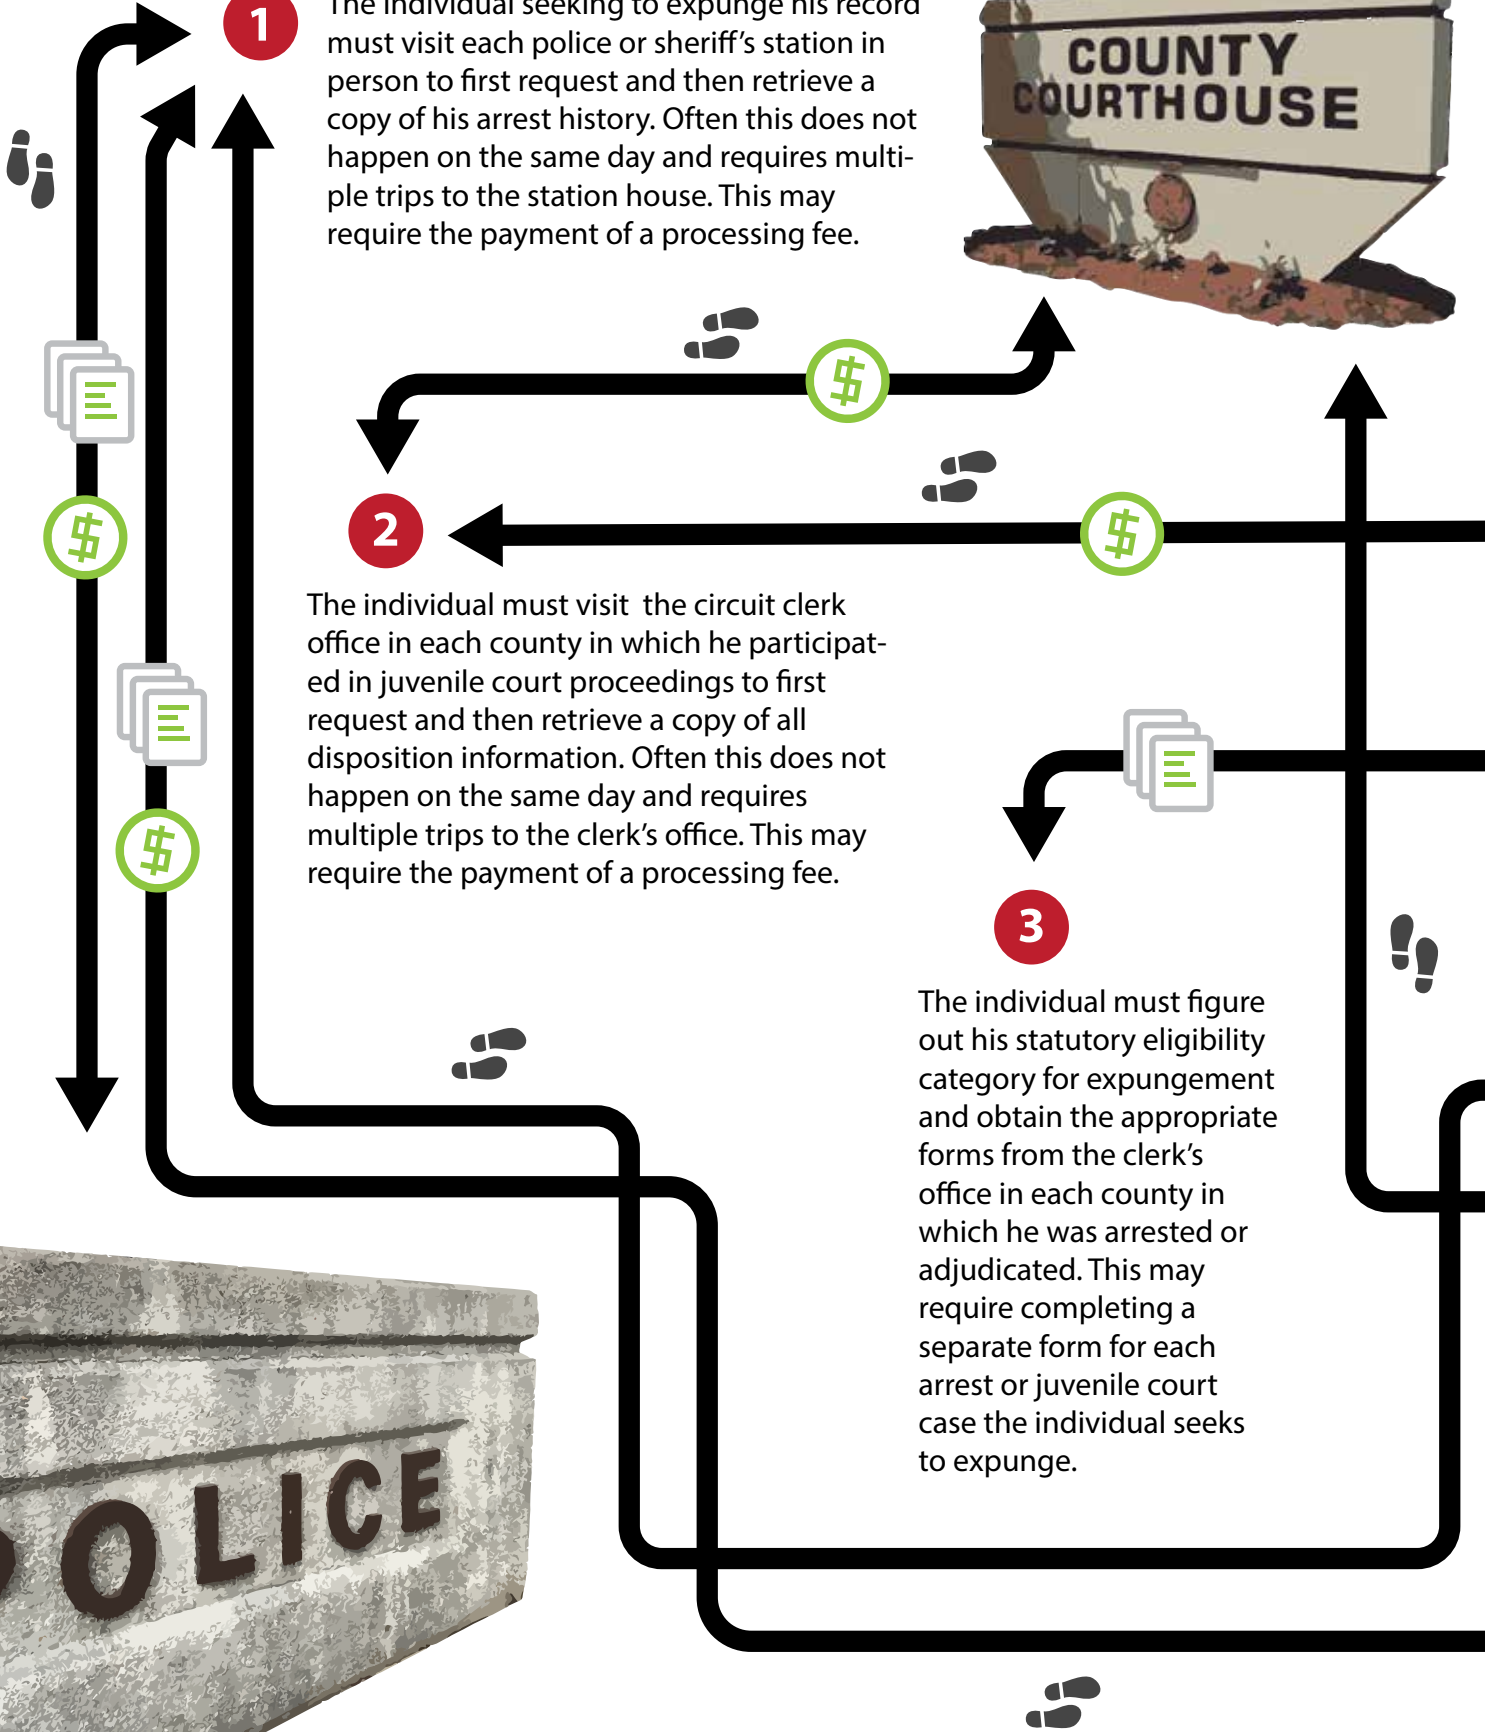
1

The individual seeking to expunge his record must visit each police or sheriff's station in person to first request and then retrieve a copy of his arrest history. Often this does not happen on the same day and requires multiple trips to the station house. This may require the payment of a processing fee.

COUNTY COURTHOUSE

$

2

$

The individual must visit the circuit clerk office in each county in which he participated in juvenile court proceedings to first request and then retrieve a copy of all disposition information. Often this does not happen on the same day and requires multiple trips to the clerk's office. This may require the payment of a processing fee.

$

$

3

The individual must figure out his statutory eligibility category for expungement and obtain the appropriate forms from the clerk's office in each county in which he was arrested or adjudicated. This may require completing a separate form for each arrest or juvenile court case the individual seeks to expunge.

OLICE